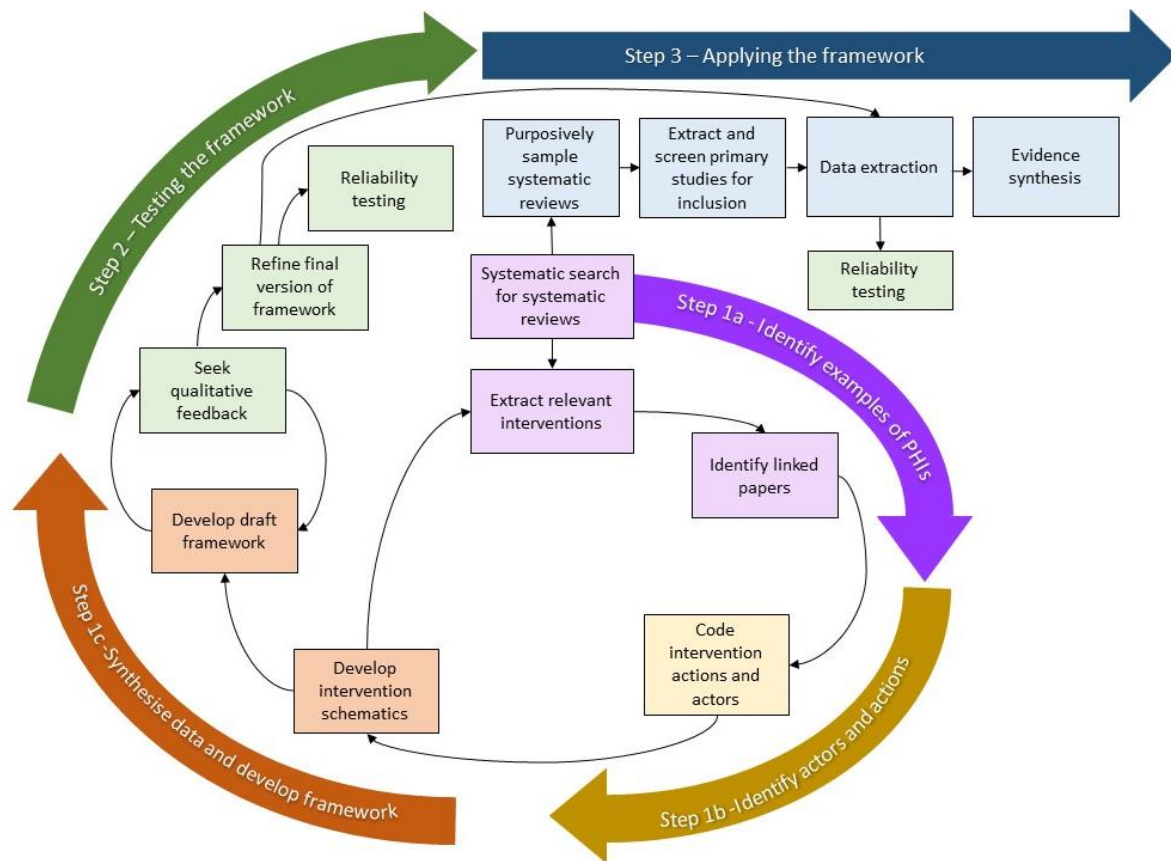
Step 3 – Applying the framework

Step 2 – Testing the framework

Purposively sample systematic reviews

Extract and screen primary studies for inclusion

Data extraction

Evidence synthesis

Reliability testing

Reliability testing

Refine final version of framework

Systematic search for systematic reviews

Step 1a - Identify examples of PHIs

Seek qualitative feedback

Extract relevant interventions

Identify linked papers

Develop draft framework

Step 1c -Synthesise data and develop framework

Develop intervention schematics

Code intervention actions and actors

Step 1b -Identify actors and actions